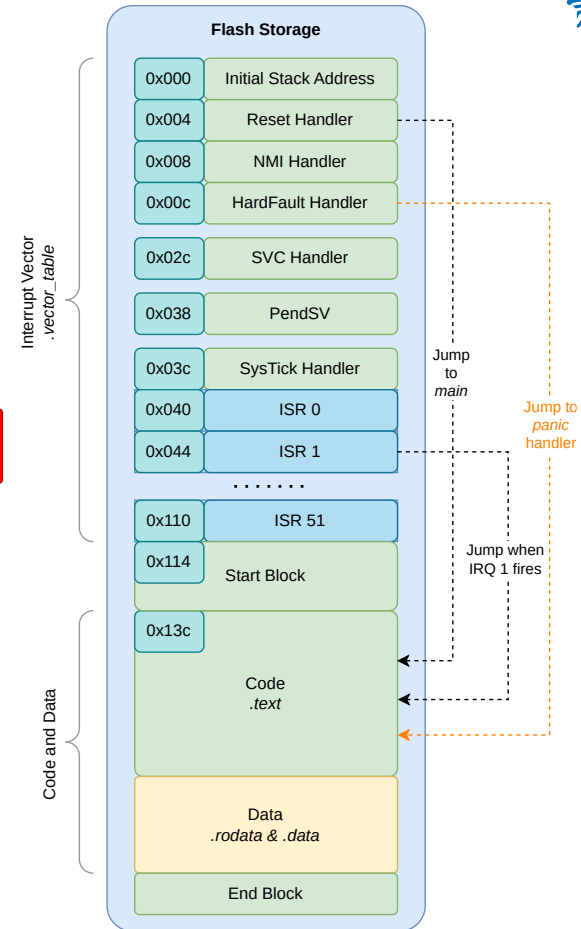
Flash Storage

Interrupt Vector
.vector_table

| 0x000 | Initial Stack Address |
|---|---|
| 0x004 | Reset Handler |
| 0x008 | NMI Handler |
| 0x00c | HardFault Handler |
| 0x02c | SVC Handler |
| 0x038 | PendSV |
| 0x03c | SysTick Handler |
| 0x040 | ISR 0 |
| 0x044 | ISR 1 |

.......

| 0x110 | ISR 51 |
|---|---|
| 0x114 | Start Block |

Code and Data

0x13c
Code
.text

Data
.rodata & .data

End Block

Jump to main

Jump to panic handler

Jump when IRQ 1 fires